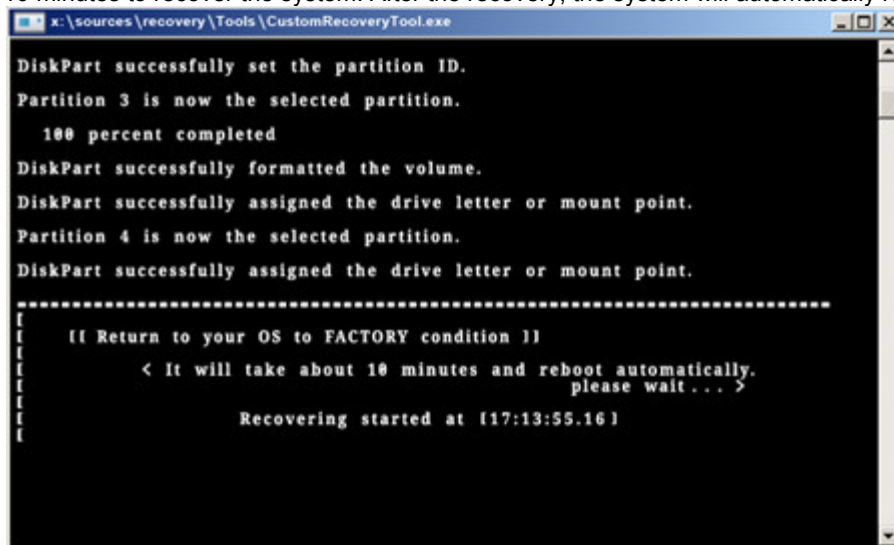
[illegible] minutes to recover the system. After the recovery, the system will automatically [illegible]

x:\sources\recovery\Tools\CustomRecoveryTool.exe

DiskPart successfully set the partition ID.

Partition 3 is now the selected partition.

100 percent completed

DiskPart successfully formatted the volume.

DiskPart successfully assigned the drive letter or mount point.

Partition 4 is now the selected partition.

DiskPart successfully assigned the drive letter or mount point.

================================================================

[
[ [[ Return to your OS to FACTORY condition ]]
[
[ < It will take about 10 minutes and reboot automatically.
[ please wait . . . >
[
[ Recovering started at [17:13:55.16]
[